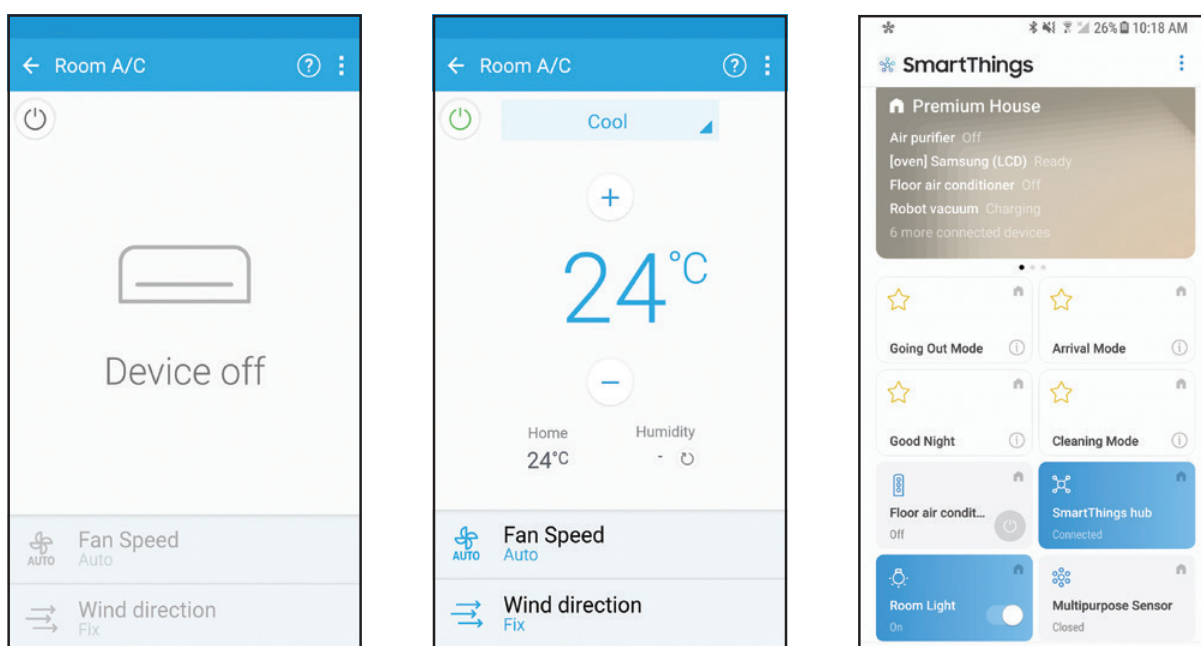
Room A/C

Device off

AUTO Fan Speed
Auto

Wind direction
Fix

Room A/C

Cool

+

24°C

−

Home
24°C

Humidity
-

AUTO Fan Speed
Auto

Wind direction
Fix

26% 10:18 AM

SmartThings

Premium House
Air purifier Off
[oven] Samsung (LCD) Ready
Floor air conditioner Off
Robot vacuum Charging
6 more connected devices

Going Out Mode

Arrival Mode

Good Night

Cleaning Mode

Floor air condit...
Off

SmartThings hub
Connected

Room Light
On

Multipurpose Sensor
Closed